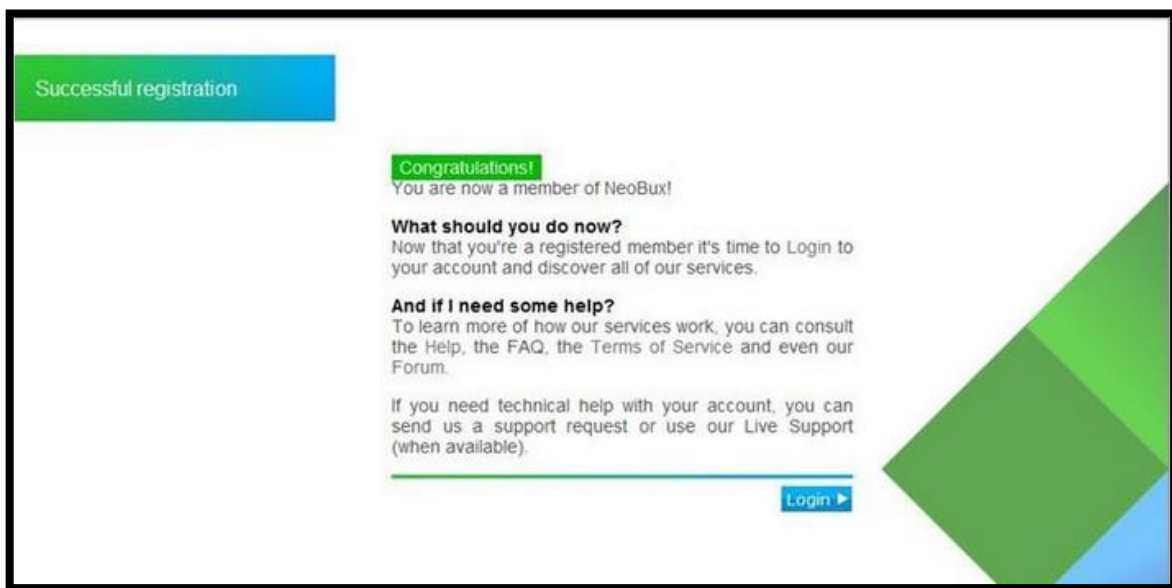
Successful registration

Congratulations!
You are now a member of NeoBux!

What should you do now?
Now that you're a registered member it's time to Login to your account and discover all of our services.

And if I need some help?
To learn more of how our services work, you can consult the Help, the FAQ, the Terms of Service and even our Forum.

If you need technical help with your account, you can send us a support request or use our Live Support (when available).

Login ▸